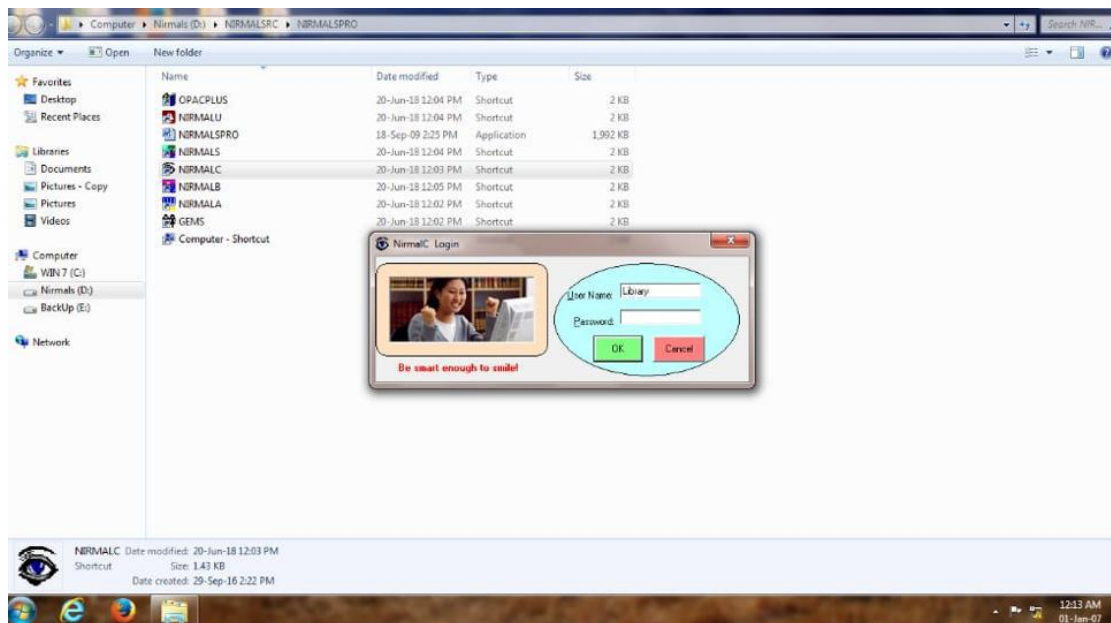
Computer ▸ Nirmals (D:) ▸ NIRMALSRC ▸ NIRMALSPRO

Search NIR...

Organize ▾ Open New folder

Favorites
Desktop
Recent Places

Libraries
Documents
Pictures - Copy
Pictures
Videos

Computer
WIN 7 (C:)
Nirmals (D:)
BackUp (E:)

Network

| Name | Date modified | Type | Size |
|---|---|---|---|
| OPACPLUS | 20-Jun-18 12:04 PM | Shortcut | 2 KB |
| NIRMALU | 20-Jun-18 12:04 PM | Shortcut | 2 KB |
| NIRMALSPRO | 18-Sep-09 2:25 PM | Application | 1,992 KB |
| NIRMALS | 20-Jun-18 12:04 PM | Shortcut | 2 KB |
| NIRMALC | 20-Jun-18 12:03 PM | Shortcut | 2 KB |
| NIRMALB | 20-Jun-18 12:05 PM | Shortcut | 2 KB |
| NIRMALA | 20-Jun-18 12:02 PM | Shortcut | 2 KB |
| GEMS | 20-Jun-18 12:02 PM | Shortcut | 2 KB |
| Computer - Shortcut | | | |

NirmalC Login

User Name: Library
Password:
OK Cancel

Be smart enough to smile!

NIRMALC Date modified: 20-Jun-18 12:03 PM
Shortcut Size: 1.43 KB
Date created: 29-Sep-16 2:22 PM

12:13 AM
01-Jan-07